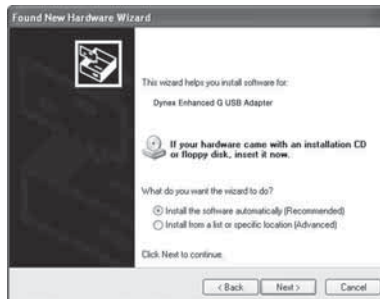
Found New Hardware Wizard

This wizard helps you install software for:

Dynex Enhanced G USB Adapter

If your hardware came with an installation CD or floppy disk, insert it now.

What do you want the wizard to do?

Install the software automatically (Recommended)

Install from a list or specific location (Advanced)

Click Next to continue.

< Back

Next >

Cancel